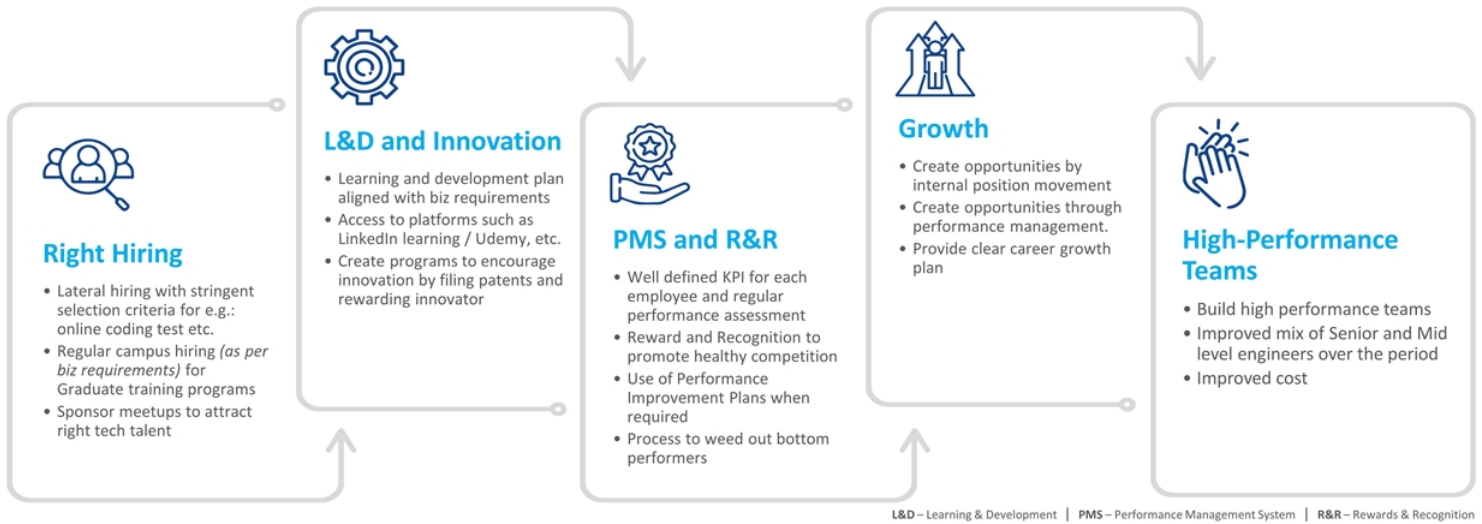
Right Hiring

- Lateral hiring with stringent selection criteria for e.g.: online coding test etc.
- Regular campus hiring *(as per biz requirements)* for Graduate training programs
- Sponsor meetups to attract right tech talent

L&D and Innovation

- Learning and development plan aligned with biz requirements
- Access to platforms such as LinkedIn learning / Udemy, etc.
- Create programs to encourage innovation by filing patents and rewarding innovator

PMS and R&R

- Well defined KPI for each employee and regular performance assessment
- Reward and Recognition to promote healthy competition
- Use of Performance Improvement Plans when required
- Process to weed out bottom performers

Growth

- Create opportunities by internal position movement
- Create opportunities through performance management.
- Provide clear career growth plan

High-Performance Teams

- Build high performance teams
- Improved mix of Senior and Mid level engineers over the period
- Improved cost

L&D – Learning & Development | PMS – Performance Management System | R&R – Rewards & Recognition